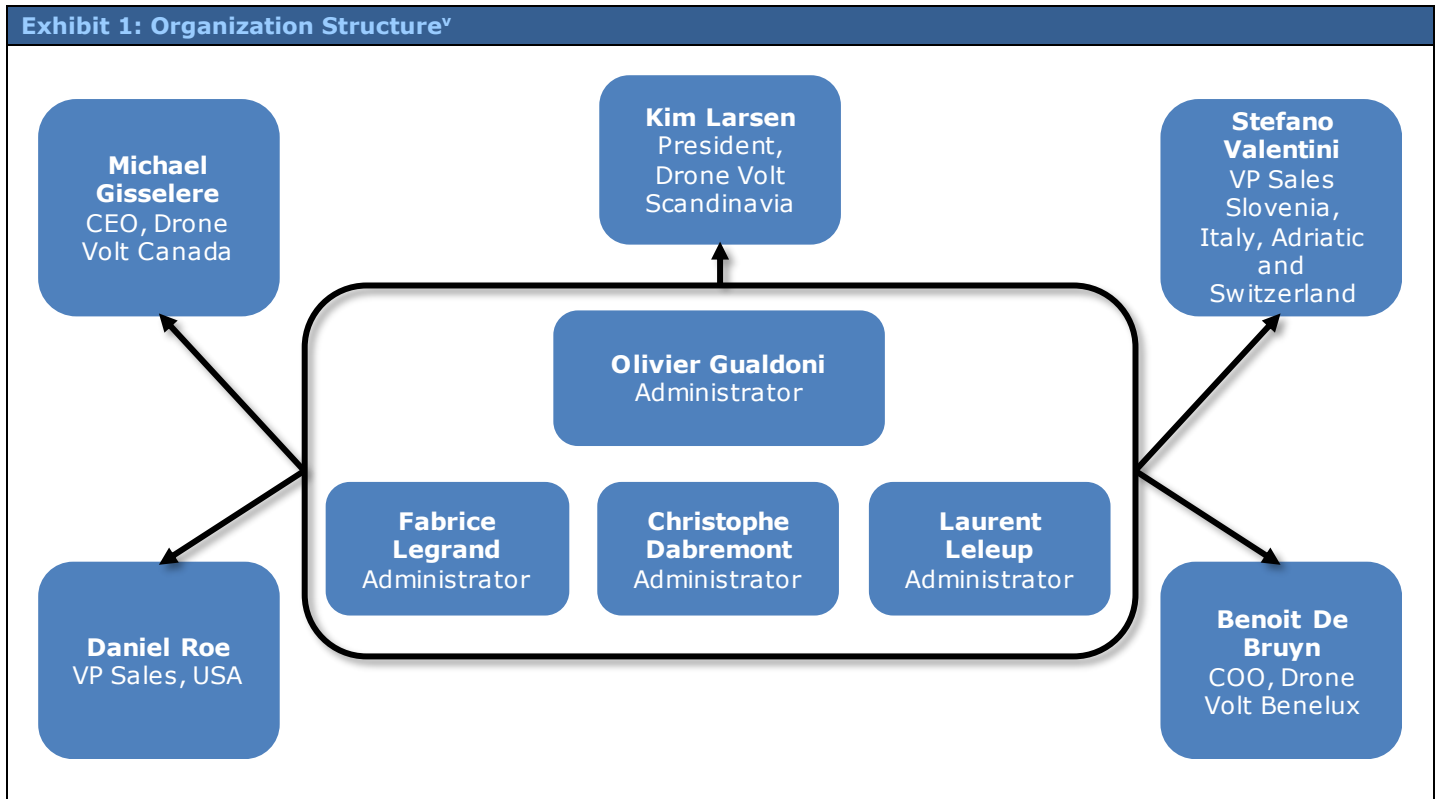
Exhibit 1: Organization Structure$^{v}$

Michael Gisselere
CEO, Drone Volt Canada

Kim Larsen
President, Drone Volt Scandinavia

Stefano Valentini
VP Sales Slovenia, Italy, Adriatic and Switzerland

Olivier Gualdoni
Administrator

Fabrice Legrand
Administrator

Christophe Dabremont
Administrator

Laurent Leleup
Administrator

Daniel Roe
VP Sales, USA

Benoit De Bruyn
COO, Drone Volt Benelux